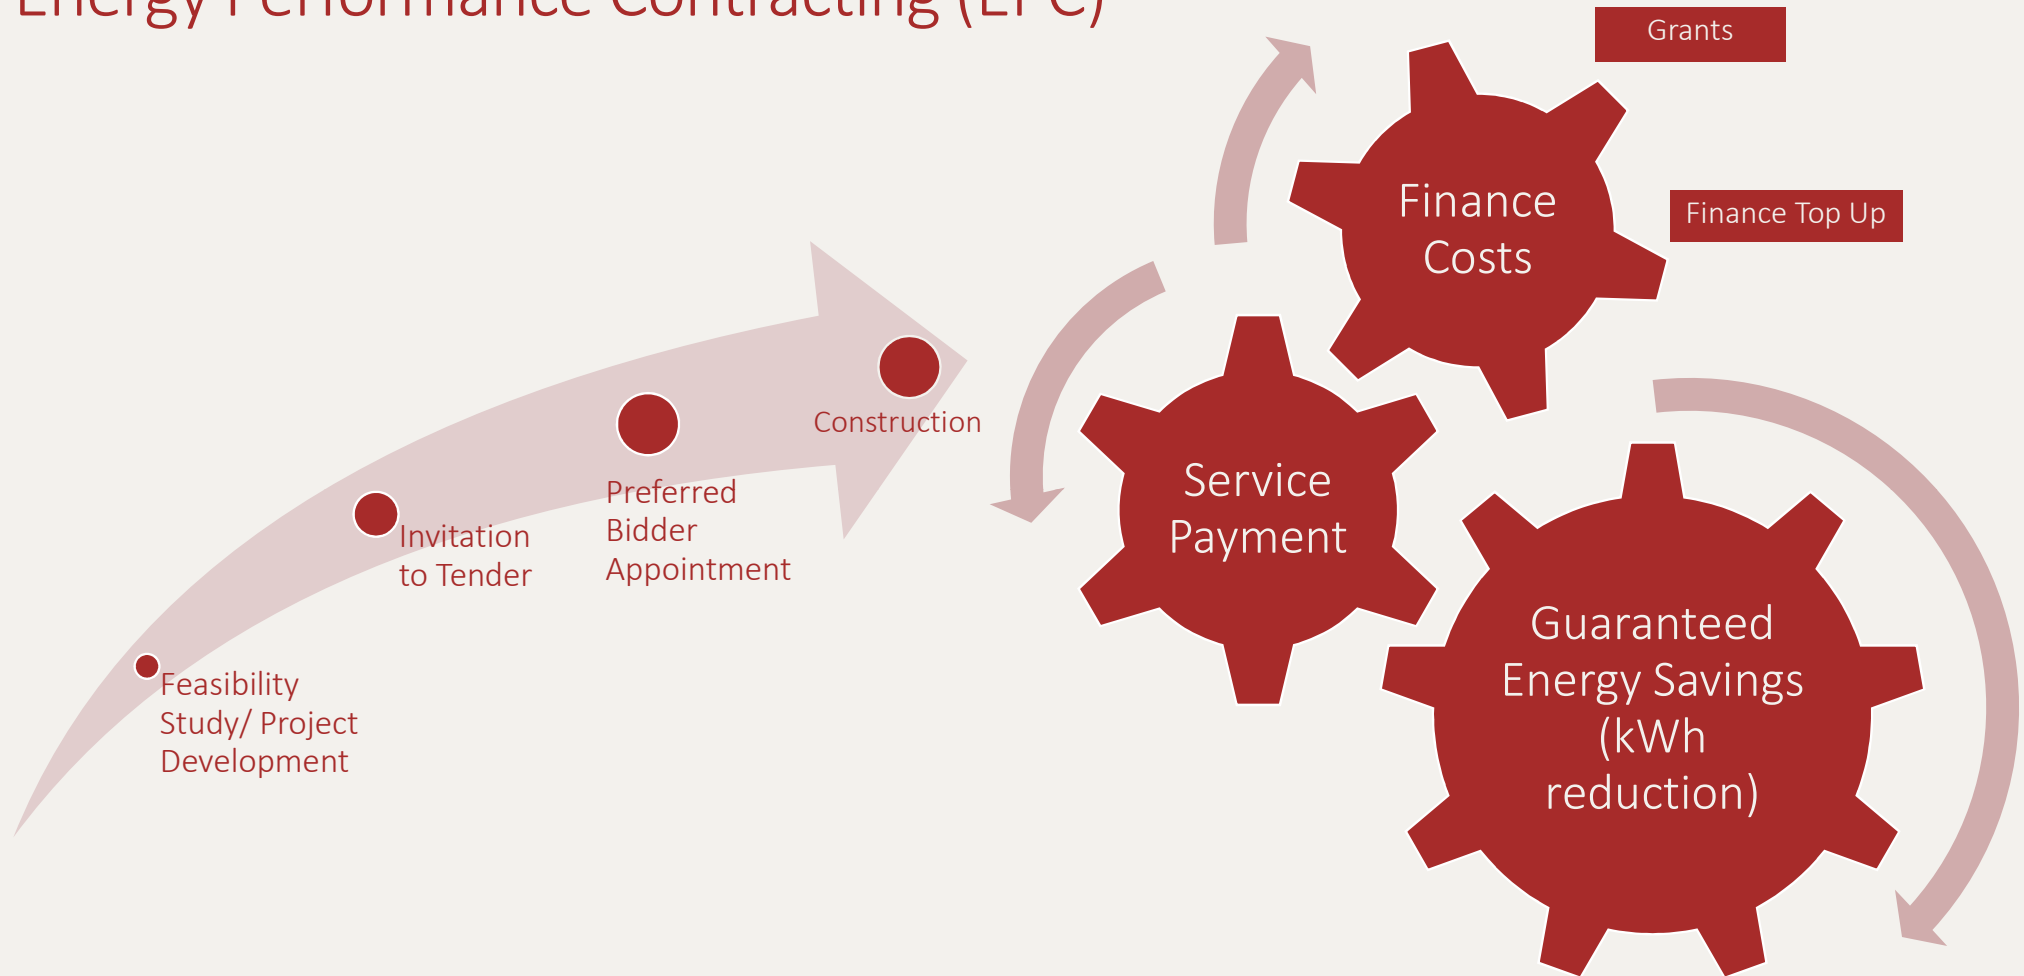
Energy Performance Contracting (EPC)

Grants

Finance Costs

Finance Top Up

Construction

Preferred Bidder Appointment

Invitation to Tender

Feasibility Study/ Project Development

Service Payment

Guaranteed Energy Savings (kWh reduction)